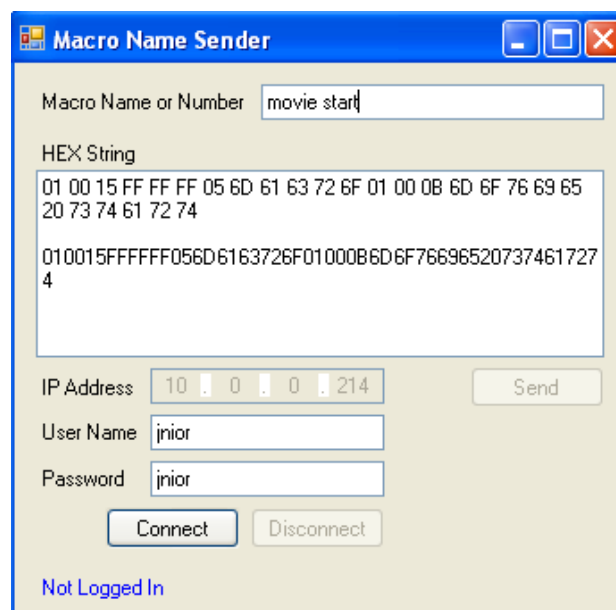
Macro Name Sender

Macro Name or Number movie start

HEX String

01 00 15 FF FF FF 05 6D 61 63 72 6F 01 00 0B 6D 6F 76 69 65 20 73 74 61 72 74

010015FFFFFF056D6163726F01000B6D6F7669652073746172 74

IP Address 10 . 0 . 0 . 214

Send

User Name jnior

Password jnior

Connect

Disconnect

Not Logged In